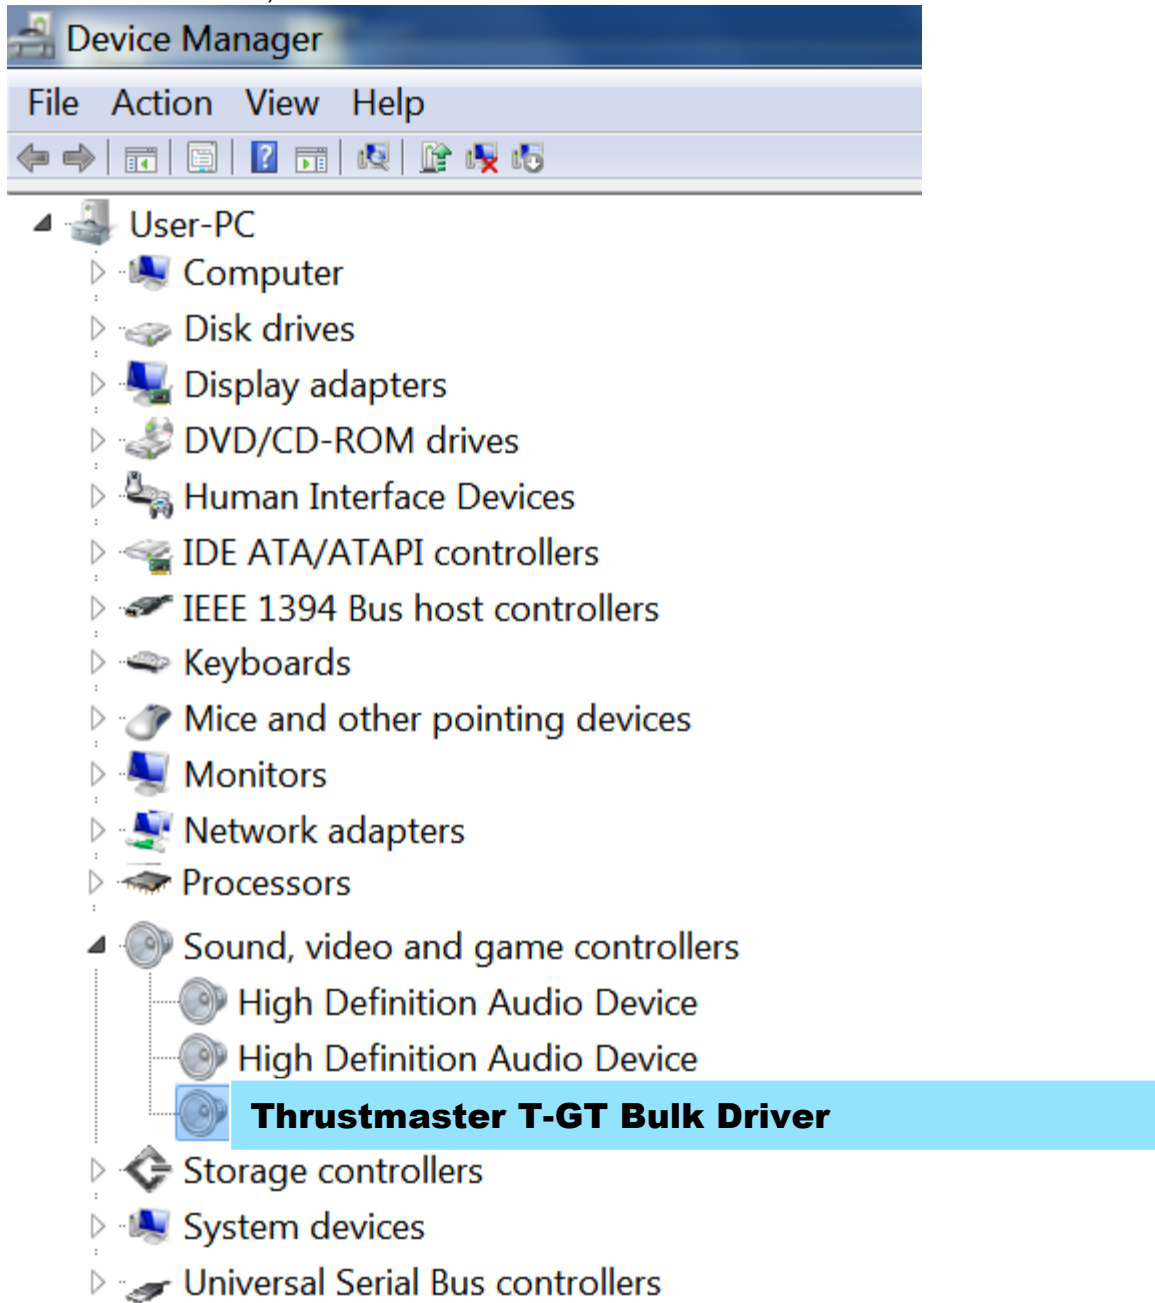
Device Manager

File Action View Help

User-PC
Computer
Disk drives
Display adapters
DVD/CD-ROM drives
Human Interface Devices
IDE ATA/ATAPI controllers
IEEE 1394 Bus host controllers
Keyboards
Mice and other pointing devices
Monitors
Network adapters
Processors
Sound, video and game controllers
High Definition Audio Device
High Definition Audio Device
Thrustmaster T-GT Bulk Driver
Storage controllers
System devices
Universal Serial Bus controllers